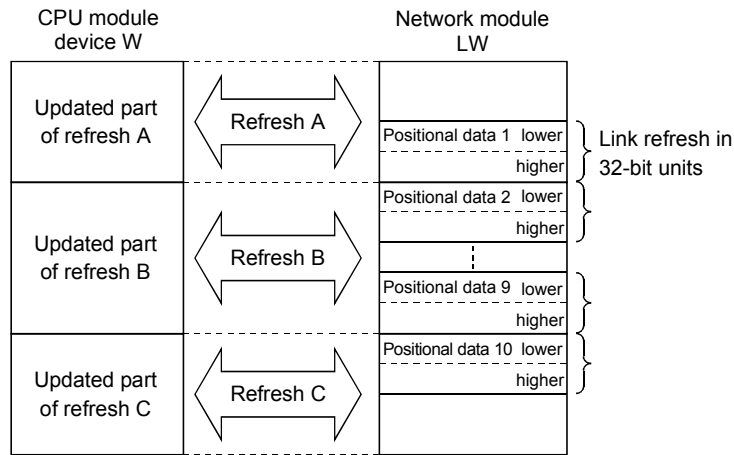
CPU module device W

Network module LW

Updated part of refresh A

Refresh A

Positional data 1 lower

higher

Link refresh in 32-bit units

Positional data 2 lower

higher

Updated part of refresh B

Refresh B

Positional data 9 lower

higher

Positional data 10 lower

higher

Updated part of refresh C

Refresh C